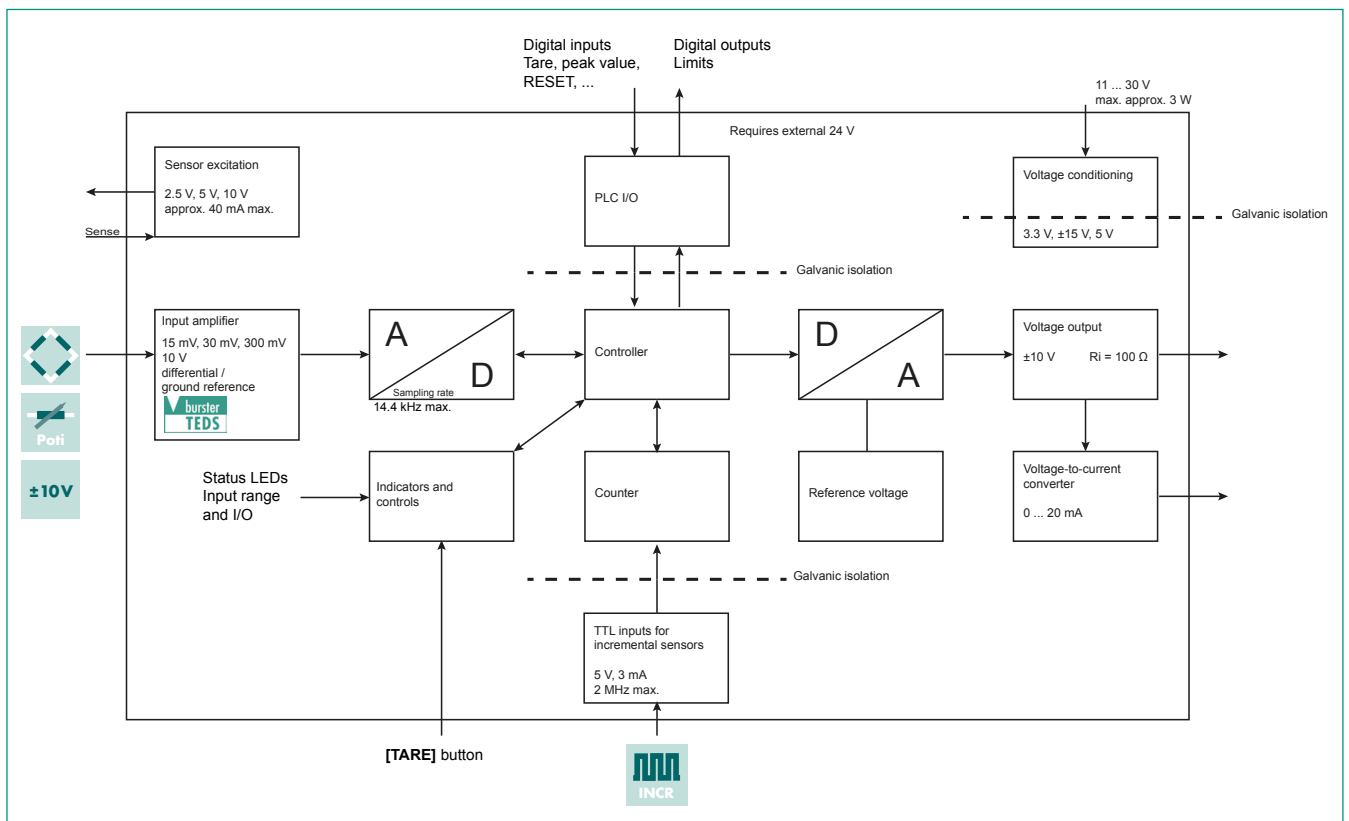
Digital inputs
Tare, peak value,
RESET, ...

Digital outputs
Limits

11 ... 30 V
max. approx. 3 W

Requires external 24 V

Sensor excitation

2.5 V, 5 V, 10 V
approx. 40 mA max.

Sense

PLC I/O

Voltage conditioning

Galvanic isolation

3.3 V, ±15 V, 5 V

Galvanic isolation

Input amplifier

15 mV, 30 mV, 300 mV
10 V
differential /
ground reference

burster
TEDS

A

D

Sampling rate
14.4 kHz max.

Controller

D

A

Voltage output

±10 V     Ri = 100 Ω

Poti

±10V

Status LEDs
Input range
and I/O

Indicators and
controls

Counter

Reference voltage

Voltage-to-current
converter

0 ... 20 mA

Galvanic isolation

TTL inputs for
incremental sensors

5 V, 3 mA
2 MHz max.

**[TARE]** button

INCR